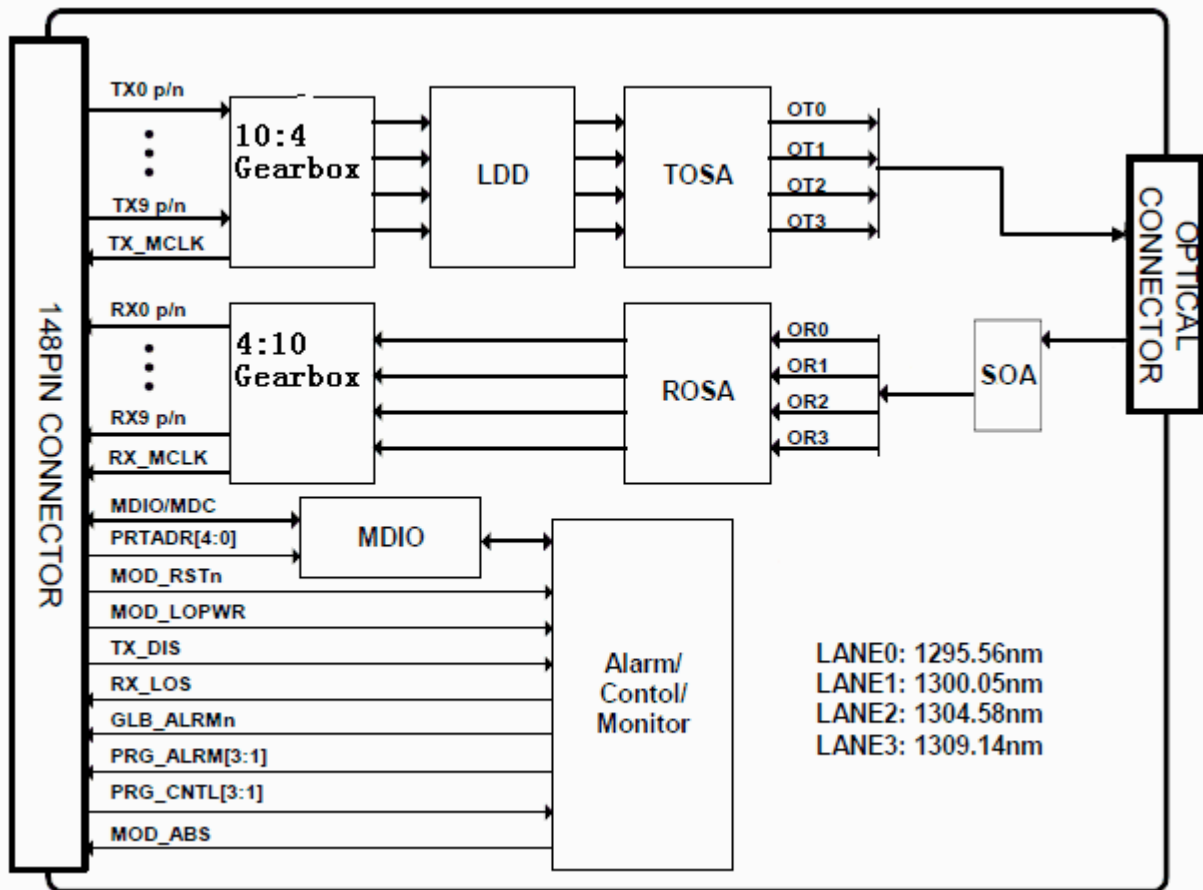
148PIN CONNECTOR

TX0 p/n

TX9 p/n

TX_MCLK

10:4 Gearbox

LDD

TOSA

OT0
OT1
OT2
OT3

OPTICAL CONNECTOR

RX0 p/n

RX9 p/n

RX_MCLK

4:10 Gearbox

ROSA

OR0
OR1
OR2
OR3

SOA

MDIO/MDC
PRTADR[4:0]

MDIO

MOD_RSTn
MOD_LOPWR
TX_DIS
RX_LOS
GLB_ALRMn
PRG_ALRM[3:1]
PRG_CNTL[3:1]
MOD_ABS

Alarm/ Contol/ Monitor

LANE0: 1295.56nm
LANE1: 1300.05nm
LANE2: 1304.58nm
LANE3: 1309.14nm